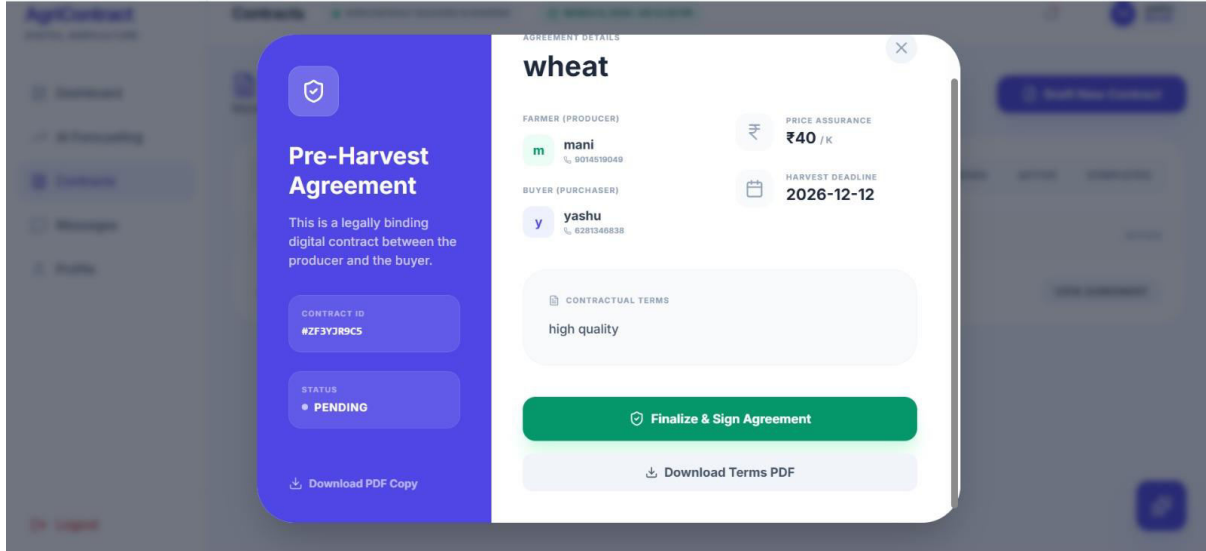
AgriContract

Contracts

Dashboard

AI Forecasting

Contracts

Messages

Profile

Logout

Draft New Contract

Pre-Harvest Agreement

This is a legally binding digital contract between the producer and the buyer.

CONTRACT ID
#ZF3YJR9C5

STATUS
• PENDING

Download PDF Copy

AGREEMENT DETAILS
wheat

FARMER (PRODUCER)
m mani
9014519049

BUYER (PURCHASER)
y yashu
6281346838

PRICE ASSURANCE
₹40 / K

HARVEST DEADLINE
2026-12-12

CONTRACTUAL TERMS
high quality

Finalize & Sign Agreement

Download Terms PDF